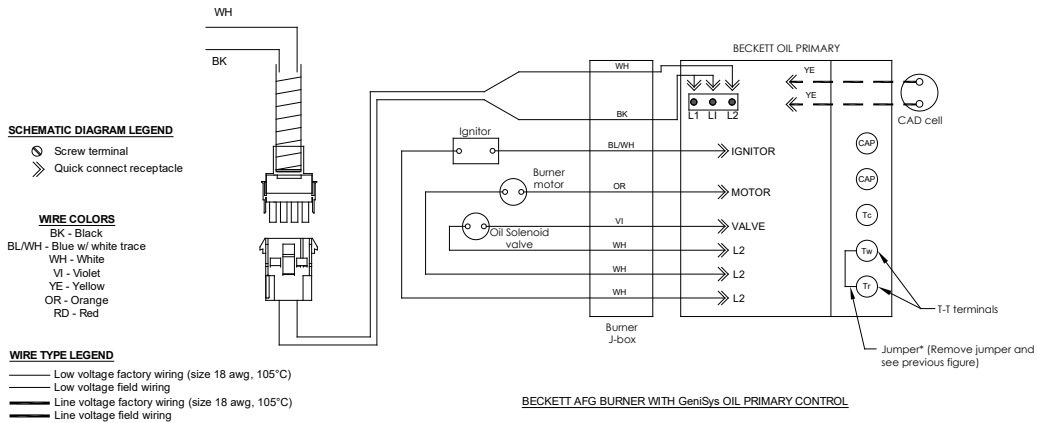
WH

BK

SCHEMATIC DIAGRAM LEGEND

Screw terminal

Quick connect receptacle

WIRE COLORS

BK - Black

BL/WH - Blue w/ white trace

WH - White

VI - Violet

YE - Yellow

OR - Orange

RD - Red

WIRE TYPE LEGEND

Low voltage factory wiring (size 18 awg, 105°C)

Low voltage field wiring

Line voltage factory wiring (size 18 awg, 105°C)

Line voltage field wiring

BECKETT OIL PRIMARY

WH

BK

L1 LI L2

YE

YE

CAD cell

Ignitor

BL/WH

IGNITOR

Burner motor

OR

MOTOR

Oil Solenoid valve

VI

VALVE

WH

L2

WH

L2

WH

L2

CAP

CAP

Tc

Tw

Tr

T-T terminals

Burner J-box

Jumper* (Remove jumper and see previous figure)

BECKETT AFG BURNER WITH GeniSys OIL PRIMARY CONTROL